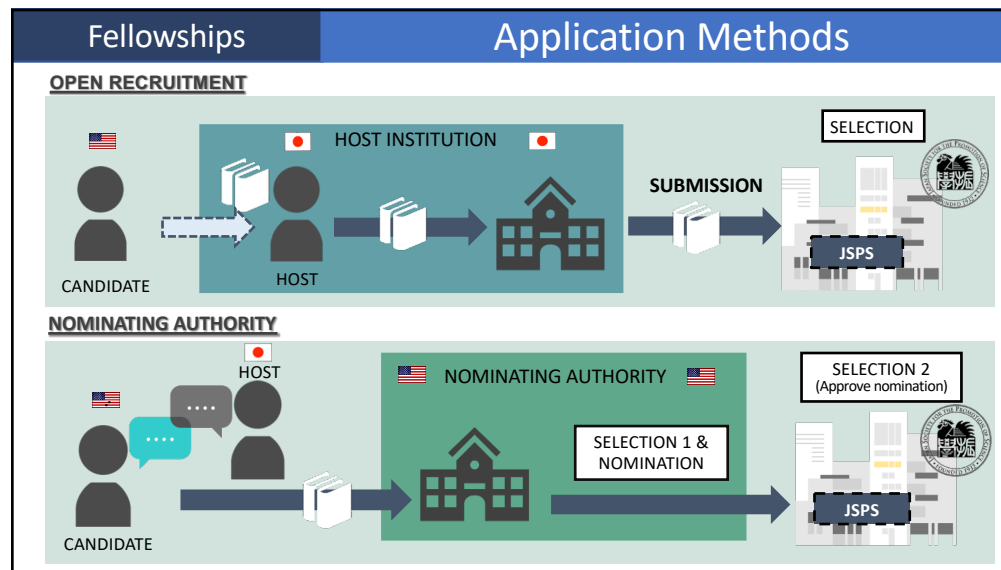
Fellowships

Application Methods

OPEN RECRUITMENT

CANDIDATE

HOST INSTITUTION

HOST

SUBMISSION

SELECTION

JSPS

NOMINATING AUTHORITY

HOST

CANDIDATE

....

....

NOMINATING AUTHORITY

SELECTION 1 & NOMINATION

SELECTION 2
(Approve nomination)

JSPS